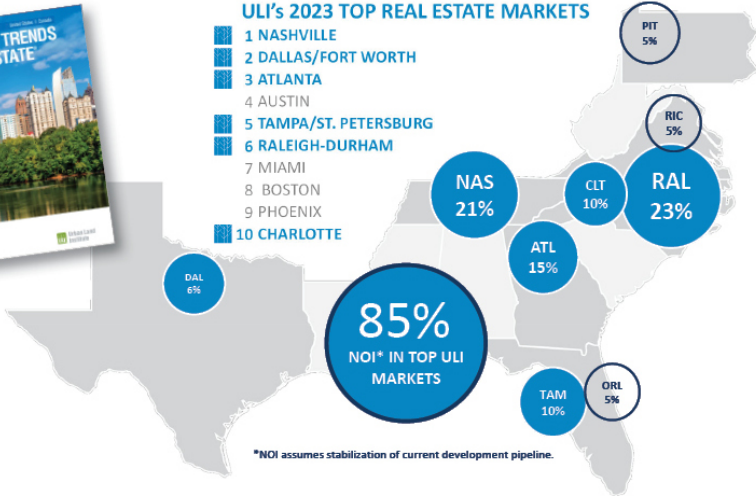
United States | Canada
TRENDS
ESTATE

Urban Land Institute

ULI's 2023 TOP REAL ESTATE MARKETS
1 NASHVILLE
2 DALLAS/FORT WORTH
3 ATLANTA
4 AUSTIN
5 TAMPA/ST. PETERSBURG
6 RALEIGH-DURHAM
7 MIAMI
8 BOSTON
9 PHOENIX
10 CHARLOTTE

PIT 5%
RIC 5%
NAS 21%
CLT 10%
RAL 23%
ATL 15%
DAL 6%
85%
NOI* IN TOP ULI MARKETS
TAM 10%
ORL 5%

*NOI assumes stabilization of current development pipeline.